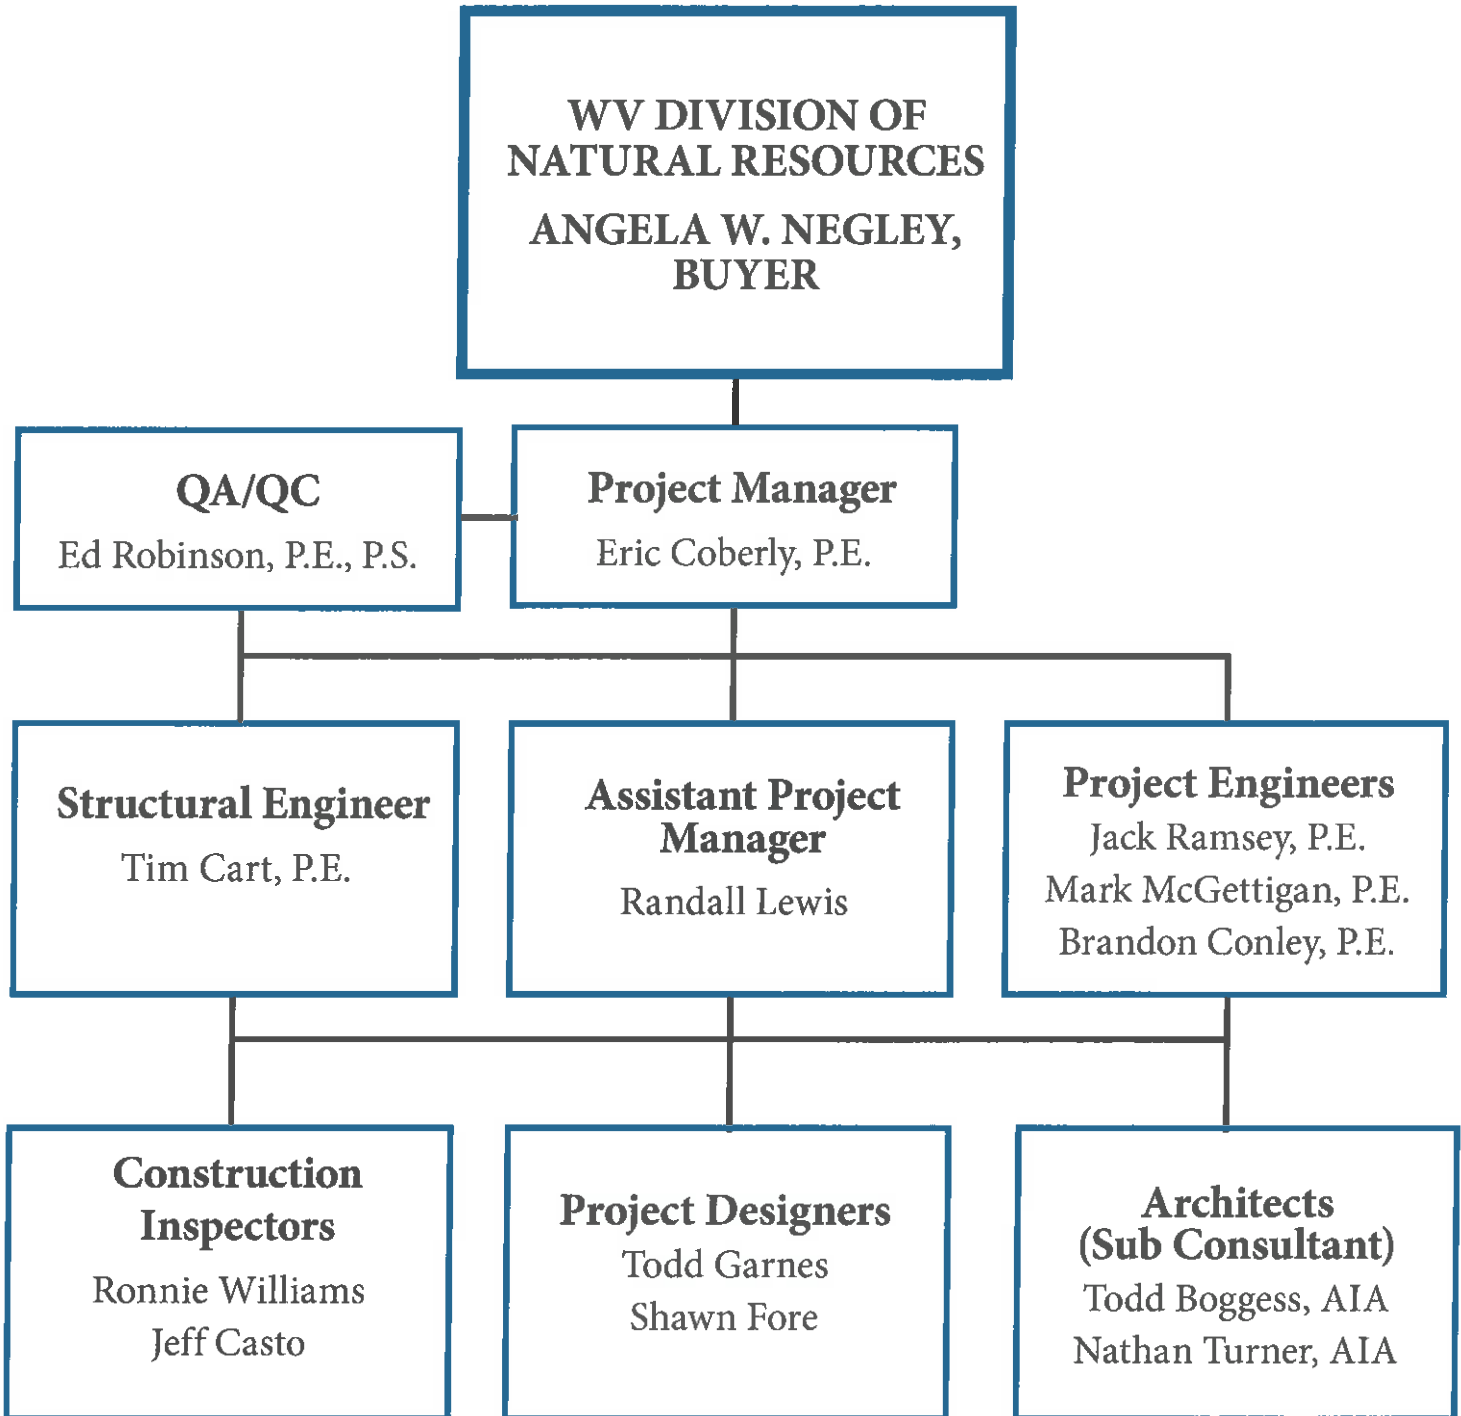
WV DIVISION OF NATURAL RESOURCES

ANGELA W. NEGLEY, BUYER

QA/QC
Ed Robinson, P.E., P.S.

Project Manager
Eric Coberly, P.E.

Structural Engineer
Tim Cart, P.E.

Assistant Project Manager
Randall Lewis

Project Engineers
Jack Ramsey, P.E.
Mark McGettigan, P.E.
Brandon Conley, P.E.

Construction Inspectors
Ronnie Williams
Jeff Casto

Project Designers
Todd Garnes
Shawn Fore

Architects (Sub Consultant)
Todd Boggess, AIA
Nathan Turner, AIA